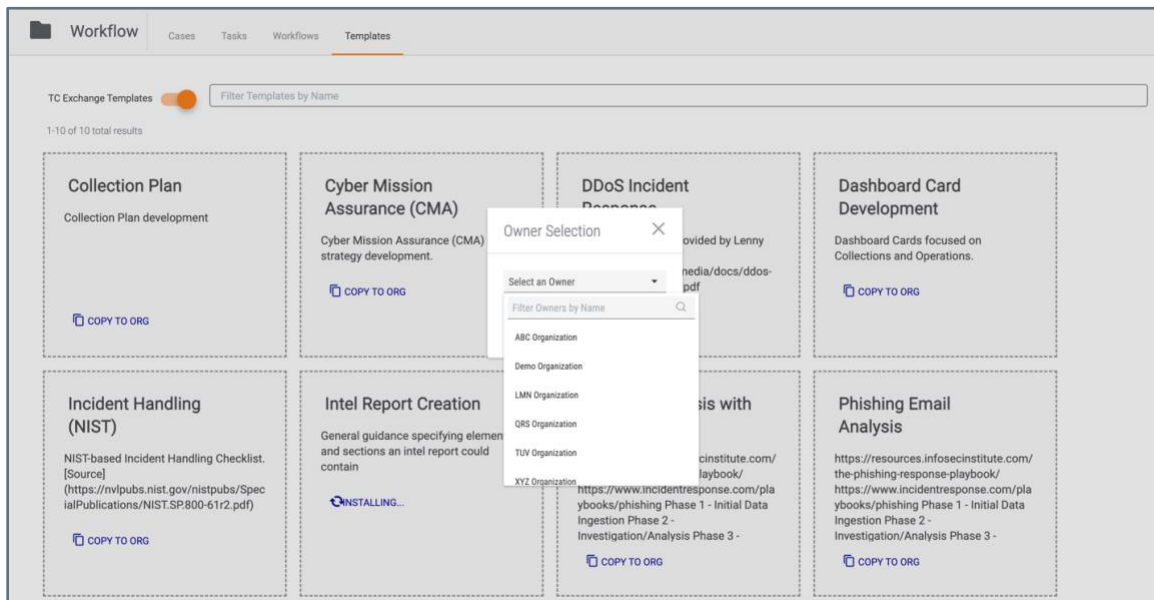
Workflow Cases Tasks Workflows Templates

TC Exchange Templates

Filter Templates by Name

1-10 of 10 total results

Collection Plan

Collection Plan development

COPY TO ORG

Cyber Mission Assurance (CMA)

Cyber Mission Assurance (CMA) strategy development.

COPY TO ORG

DDoS Incident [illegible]

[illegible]ovided by Lenny

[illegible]nedia/docs/ddos-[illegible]pdf

Owner Selection

Select an Owner

Filter Owners by Name

ABC Organization

Demo Organization

LMN Organization

QRS Organization

TUV Organization

XYZ Organization

Dashboard Card Development

Dashboard Cards focused on Collections and Operations.

COPY TO ORG

Incident Handling (NIST)

NIST-based Incident Handling Checklist. [Source] (https://nvlpubs.nist.gov/nistpubs/SpecialPublications/NIST.SP.800-61r2.pdf)

COPY TO ORG

Intel Report Creation

General guidance specifying elemen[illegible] and sections an intel report could contain

INSTALLING...

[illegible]sis with

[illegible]ecinstitute.com/ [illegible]laybook/ https://www.incidentresponse.com/playbooks/phishing Phase 1 - Initial Data Ingestion Phase 2 - Investigation/Analysis Phase 3 -

COPY TO ORG

Phishing Email Analysis

https://resources.infosecinstitute.com/the-phishing-response-playbook/ https://www.incidentresponse.com/playbooks/phishing Phase 1 - Initial Data Ingestion Phase 2 - Investigation/Analysis Phase 3 -

COPY TO ORG